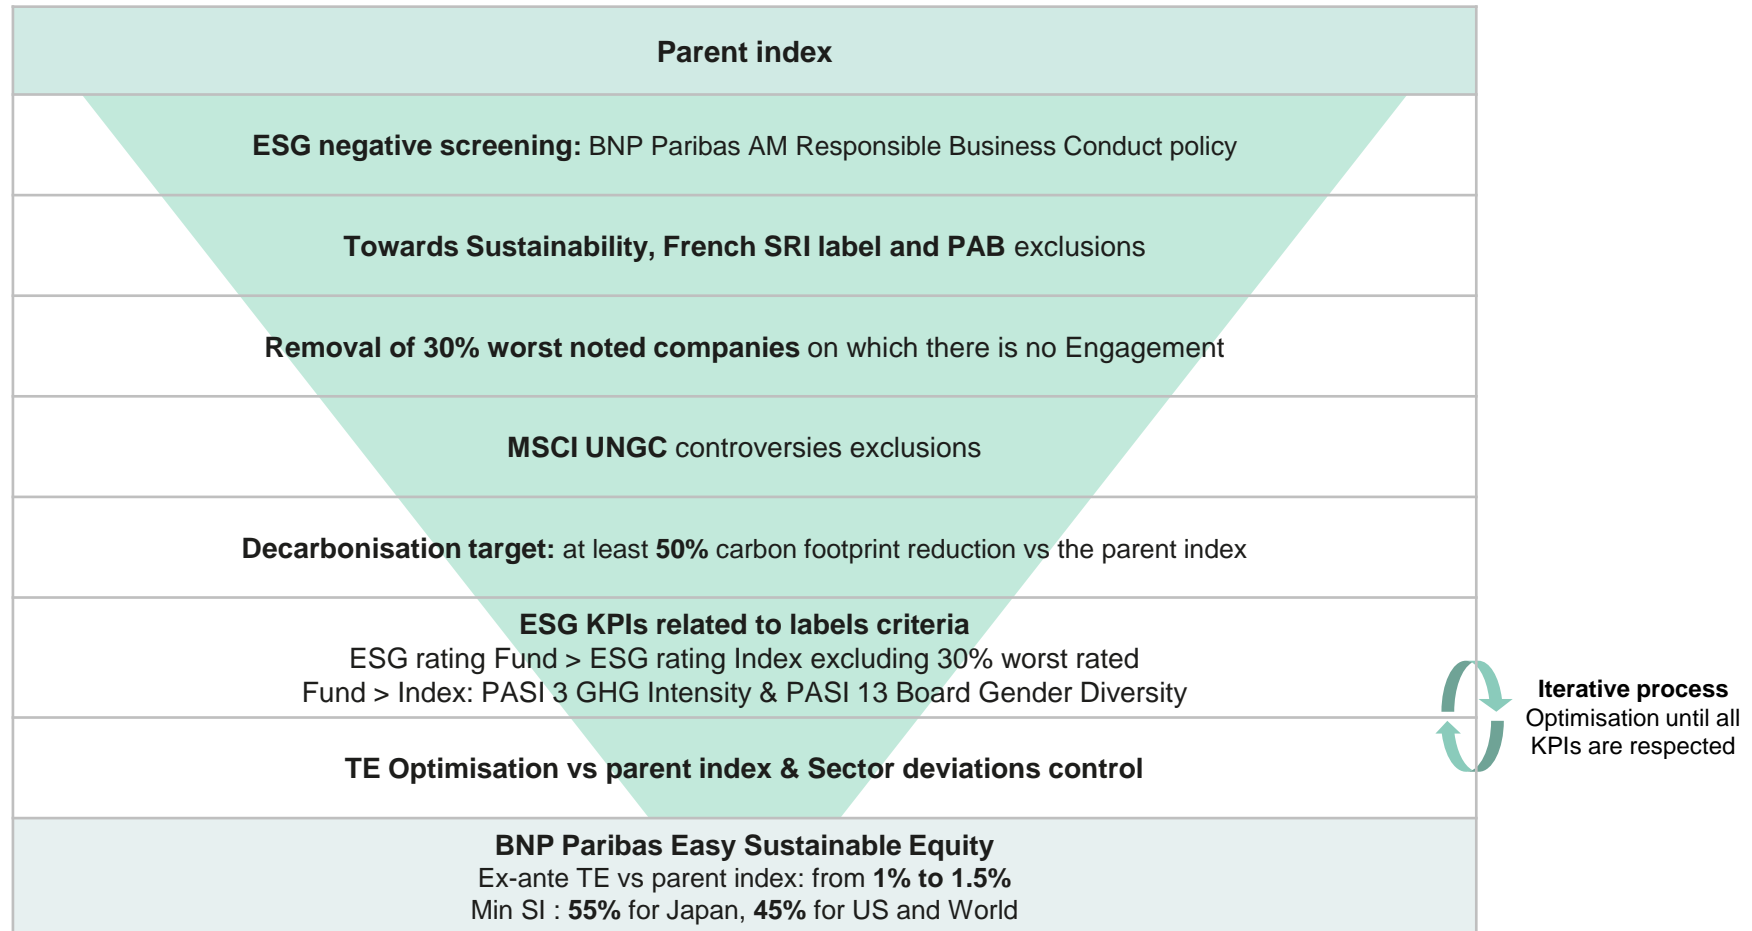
Parent index

ESG negative screening: BNP Paribas AM Responsible Business Conduct policy

Towards Sustainability, French SRI label and PAB exclusions

Removal of 30% worst noted companies on which there is no Engagement

MSCI UNGC controversies exclusions

Decarbonisation target: at least 50% carbon footprint reduction vs the parent index

ESG KPIs related to labels criteria
ESG rating Fund > ESG rating Index excluding 30% worst rated
Fund > Index: PASI 3 GHG Intensity & PASI 13 Board Gender Diversity

TE Optimisation vs parent index & Sector deviations control

BNP Paribas Easy Sustainable Equity
Ex-ante TE vs parent index: from 1% to 1.5%
Min SI : 55% for Japan, 45% for US and World

Iterative process
Optimisation until all KPIs are respected